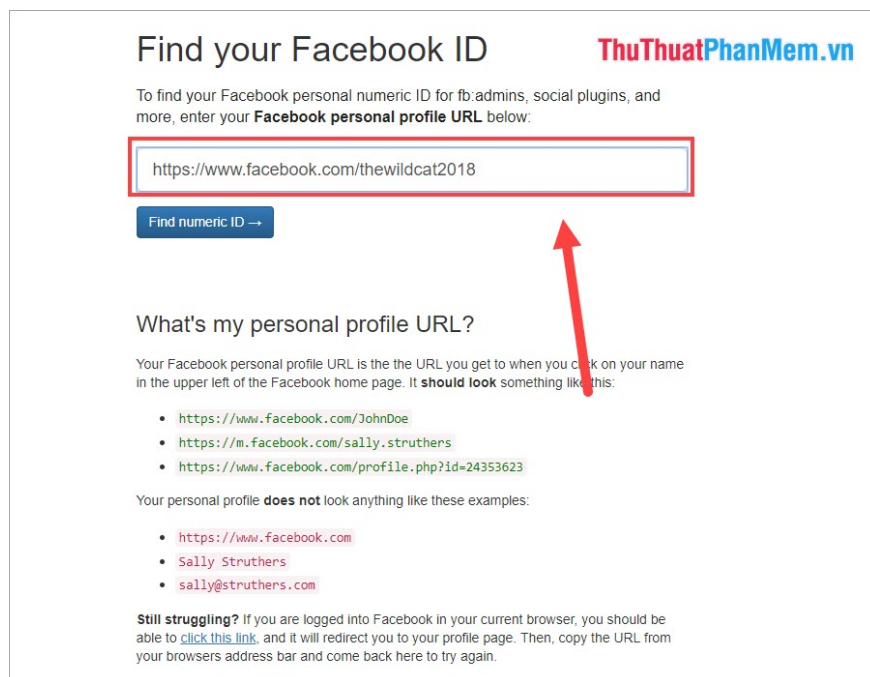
Find your Facebook ID

ThuThuatPhanMem.vn

To find your Facebook personal numeric ID for fb:admins, social plugins, and more, enter your **Facebook personal profile URL** below:

https://www.facebook.com/thewildcat2018

Find numeric ID →

What's my personal profile URL?

Your Facebook personal profile URL is the the URL you get to when you c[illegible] on your name in the upper left of the Facebook home page. It **should look** something lik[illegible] this:

- https://www.facebook.com/JohnDoe
- https://m.facebook.com/sally.struthers
- https://www.facebook.com/profile.php?id=24353623

Your personal profile **does not** look anything like these examples:

- https://www.facebook.com
- Sally Struthers
- sally@struthers.com

**Still struggling?** If you are logged into Facebook in your current browser, you should be able to click this link, and it will redirect you to your profile page. Then, copy the URL from your browsers address bar and come back here to try again.